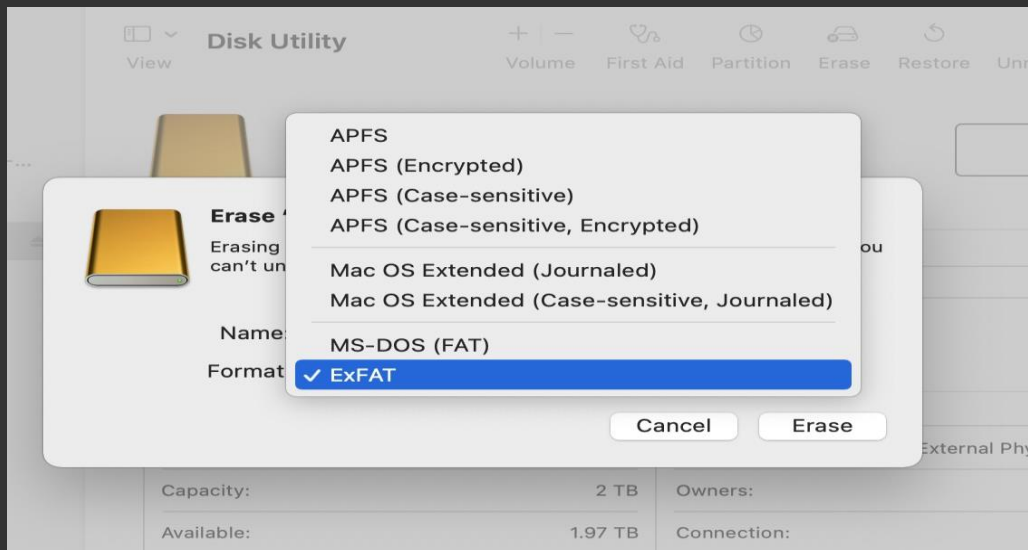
View

Disk Utility

Volume First Aid Partition Erase Restore Un

T...

Erase "

Erasing
can't un

ou

Name:

Format

APFS
APFS (Encrypted)
APFS (Case-sensitive)
APFS (Case-sensitive, Encrypted)
Mac OS Extended (Journaled)
Mac OS Extended (Case-sensitive, Journaled)
MS-DOS (FAT)
✓ ExFAT

Cancel Erase

External Phy

| Capacity: | 2 TB | Owners: |
|---|---|---|
| Available: | 1.97 TB | Connection: |